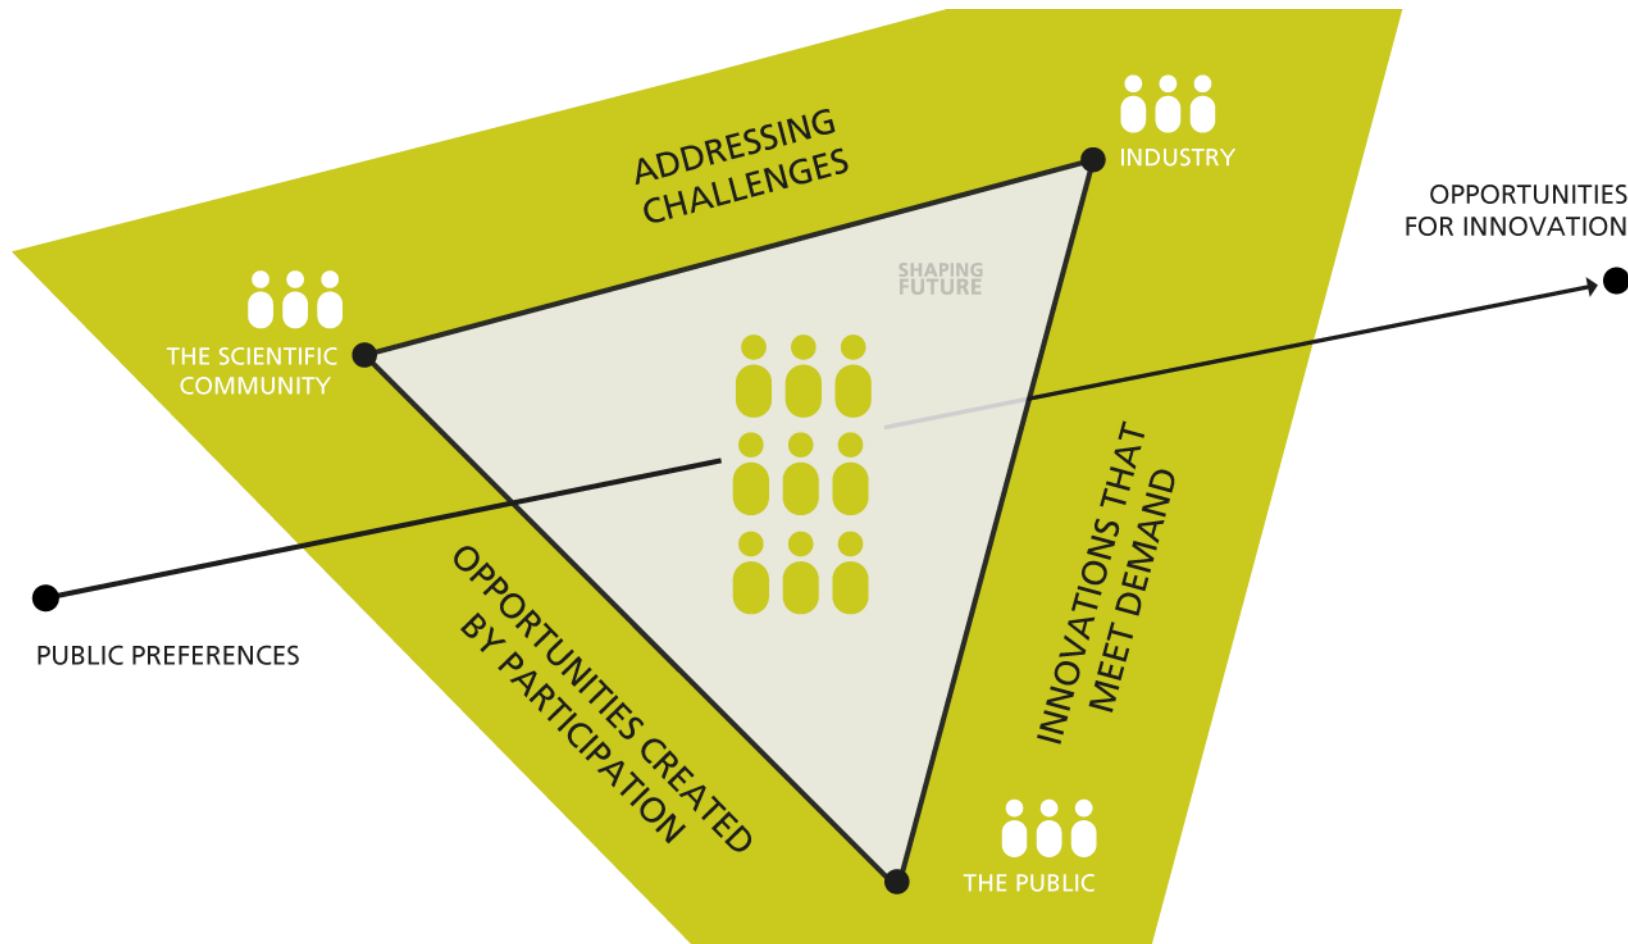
ADDRESSING CHALLENGES

INDUSTRY

OPPORTUNITIES FOR INNOVATION

SHAPING FUTURE

THE SCIENTIFIC COMMUNITY

INNOVATIONS THAT MEET DEMAND

OPPORTUNITIES CREATED BY PARTICIPATION

PUBLIC PREFERENCES

THE PUBLIC